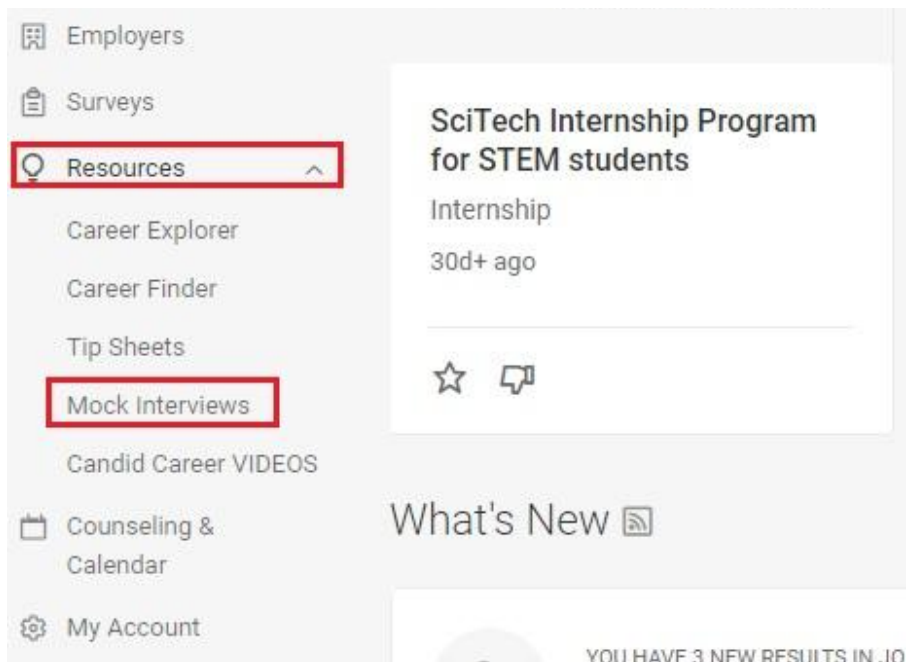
Employers

Surveys

Resources

Career Explorer

Career Finder

Tip Sheets

Mock Interviews

Candid Career VIDEOS

Counseling & Calendar

My Account

SciTech Internship Program for STEM students

Internship

30d+ ago

What's New

YOU HAVE 3 NEW RESULTS IN JO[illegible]